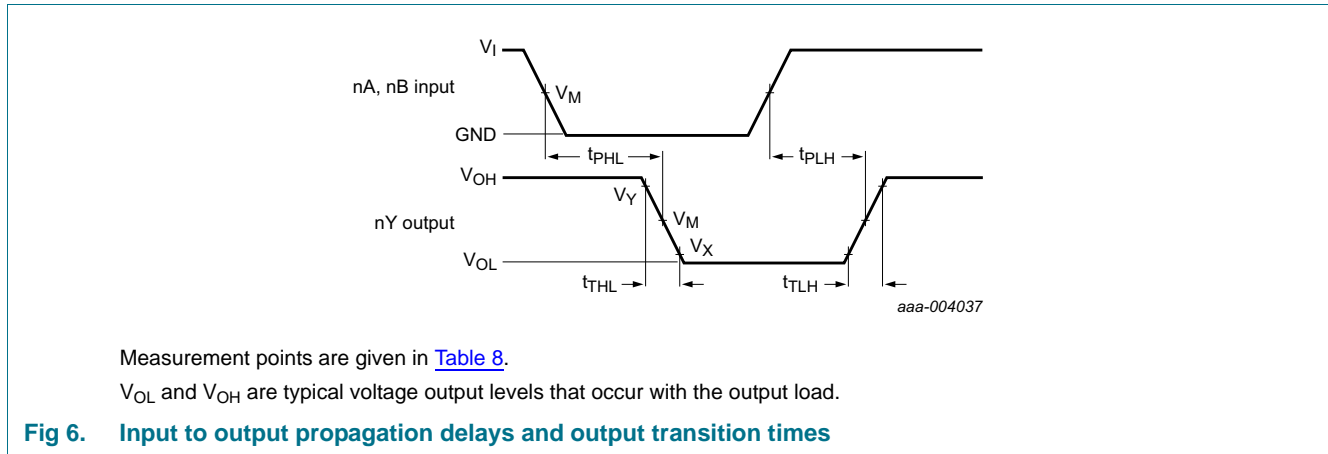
$V_I$

nA, nB input

$V_M$

GND

$t_{PHL}$

$t_{PLH}$

$V_{OH}$

$V_Y$

nY output

$V_M$

$V_X$

$V_{OL}$

$t_{THL}$

$t_{TLH}$

aaa-004037

Measurement points are given in Table 8.

$V_{OL}$ and $V_{OH}$ are typical voltage output levels that occur with the output load.

Fig 6. Input to output propagation delays and output transition times